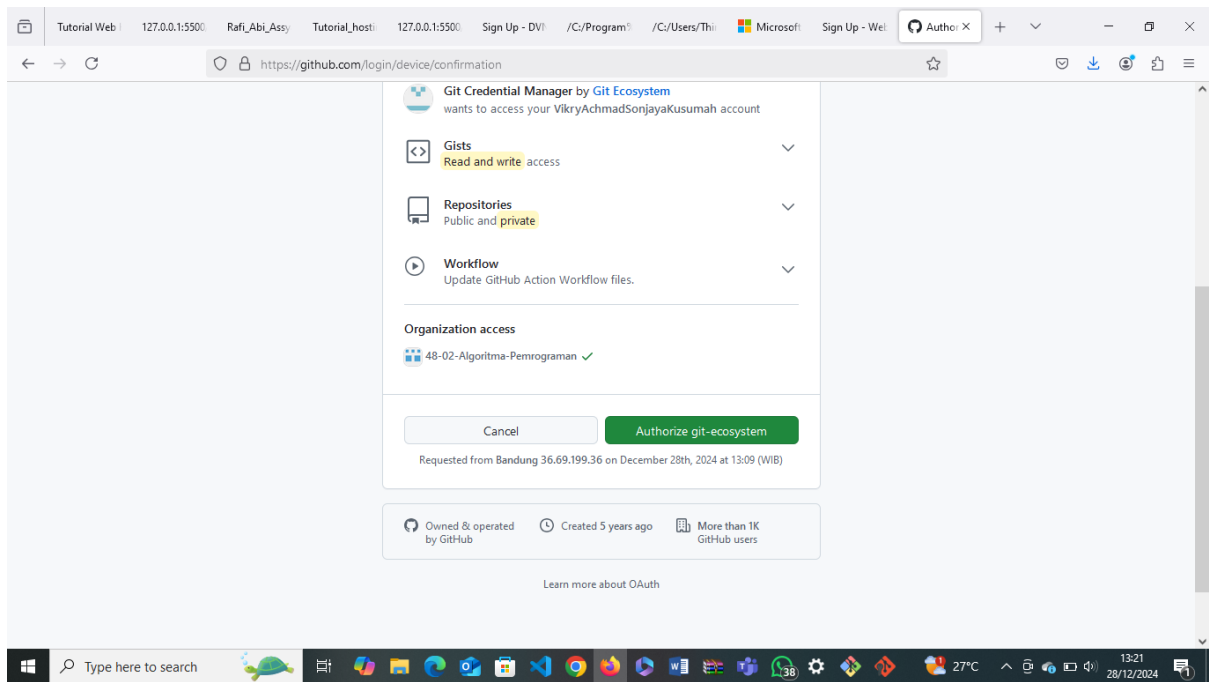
Tutorial Web | 127.0.0.1:5500 | Rafi_Abi_Assy | Tutorial_hosti | 127.0.0.1:5500 | Sign Up - DVI | /C:/Program | /C:/Users/Thi | Microsoft | Sign Up - Wel | Author ×

https://github.com/login/device/confirmation

Git Credential Manager by Git Ecosystem
wants to access your VikryAchmadSonjayaKusumah account

Gists
Read and write access

Repositories
Public and private

Workflow
Update GitHub Action Workflow files.

Organization access

48-02-Algoritma-Pemrograman ✓

Cancel

Authorize git-ecosystem

Requested from Bandung 36.69.199.36 on December 28th, 2024 at 13:09 (WIB)

Owned & operated by GitHub

Created 5 years ago

More than 1K GitHub users

Learn more about OAuth

Type here to search

38

27°C

13:21
28/12/2024

1